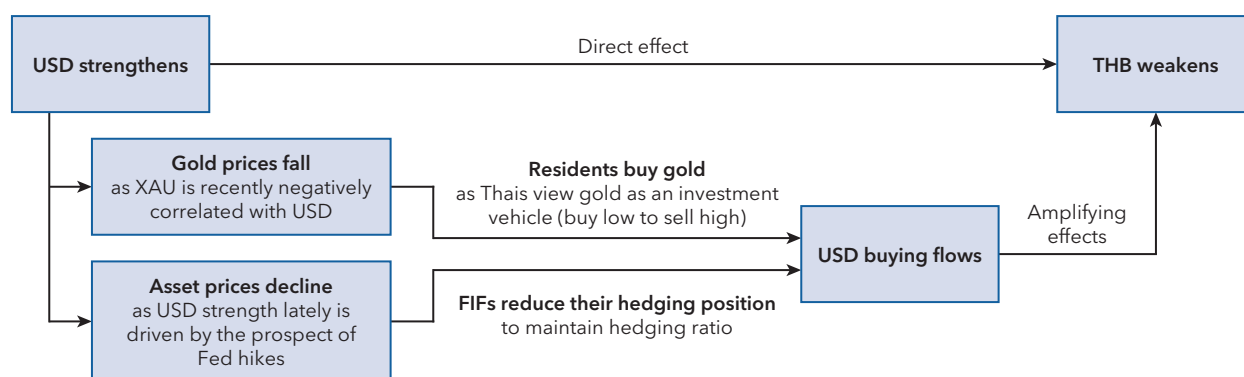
USD strengthens

Direct effect

THB weakens

Gold prices fall
as XAU is recently negatively correlated with USD

Residents buy gold
as Thais view gold as an investment vehicle (buy low to sell high)

USD buying flows

Amplifying effects

Asset prices decline
as USD strength lately is driven by the prospect of Fed hikes

FIFs reduce their hedging position
to maintain hedging ratio